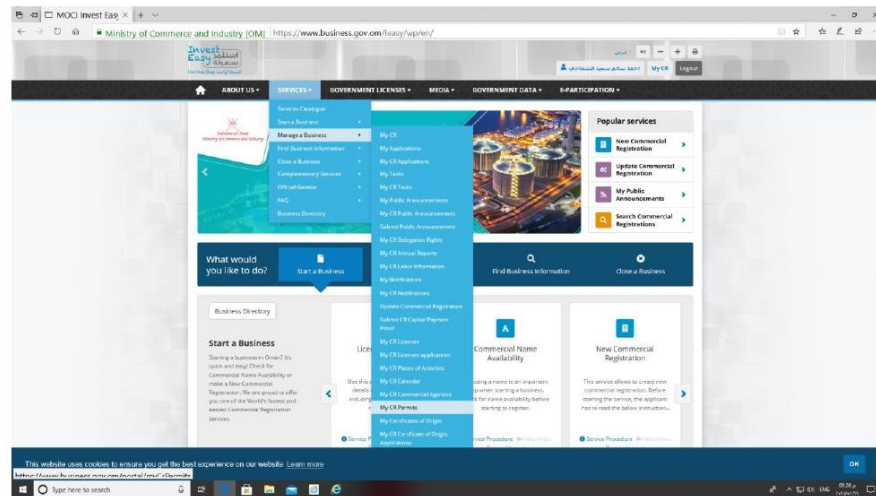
MOCI Invest Eas ×

Ministry of Commerce and Industry [OM] https://www.business.gov.om/ieasy/wp/en/

Invest Easy

عربي

My CR Logout

ABOUT US SERVICES GOVERNMENT LICENSES MEDIA GOVERNMENT DATA E-PARTICIPATION

Services Catalogue
Start a Business
Manage a Business
Find Business Information
Close a Business
Complementary Services
Official Gazette
FAQ
Business Directory

My CR
My Applications
My CR Applications
My Tasks
My CR Tasks
My Public Announcements
My CR Public Announcements
Submit Public Announcement
My CR Delegation Rights
My CR Annual Reports
My CR Latest Information
My Notifications
My CR Notifications
Update Commercial Registration
Submit CR Capital Payment Proof
My CR Licenses
My CR Licenses applications
My CR Places of Activities
My CR Calendar
My CR Commercial Agencies
My CR Permits
My Certificates of Origin
My CR Certificates of Origin Applications

Popular services
New Commercial Registration
Update Commercial Registration
My Public Announcements
Search Commercial Registrations

What would you like to do?
Start a Business
Find Business Information
Close a Business

Business Directory

Start a Business
Starting a business in Oman? It's quick and easy! Check for Commercial Name Availability or make a New Commercial Registration. We are proud to offer you one of the World's fastest and easiest Commercial Registration services.

Lice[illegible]

Commercial Name Availability

New Commercial Registration

This service allows to create new commercial registration. Before starting the service, the applicant has to read the below instruction...

Service Procedure

This website uses cookies to ensure you get the best experience on our website. Learn more

OK

Type here to search

ENG